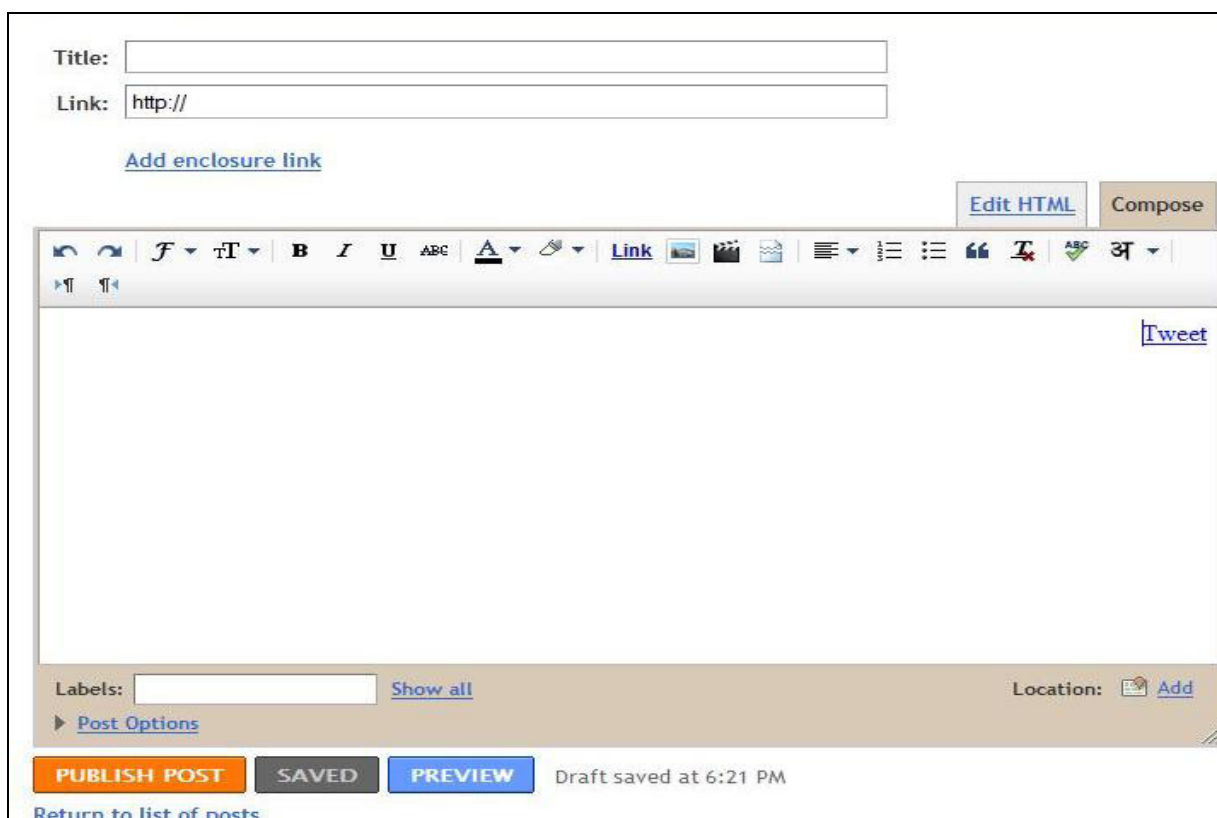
Title:

Link: http://

Add enclosure link

Edit HTML Compose

$\mathcal{F}$ тT B I U ABC A Link अ

Tweet

Labels: Show all

Location: Add

Post Options

PUBLISH POST SAVED PREVIEW Draft saved at 6:21 PM

Return to list of posts